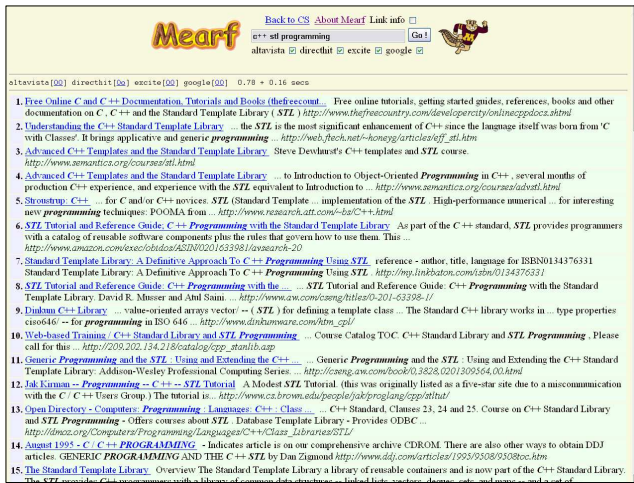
Mearf

Back to CS About Mearf Link info

c++ stl programming Go !

altavista directhit excite google

oltavista[00] directhit[0o] excite[0o] google[00] 0.78 + 0.16 secs

1. Free Online C and C++ Documentation, Tutorials and Books (thefreecount... Free online tutorials, getting started guides, references, books and other documentation on C, C++ and the Standard Template Library (STL) http://www.thefreecountry.com/developercity/onlinecppdocs.shtml

2. Understanding the C++ Standard Template Library ... the STL is the most significant enhancement of C++ since the language itself was born from 'C with Classes'. It brings applicative and generic programming ... http://web.ftech.net/~honeyg/articles/eff_stl.htm

3. Advanced C++ Templates and the Standard Template Library Steve Dewhurst's C++ templates and STL course. http://www.semantics.org/courses/stl.html

4. Advanced C++ Templates and the Standard Template Library ... to Introduction to Object-Oriented Programming in C++, several months of production C++ experience, and experience with the STL equivalent to Introduction to ... http://www.semantics.org/courses/advstl.html

5. Stroustrup: C++ ... for C and/or C++ novices. STL (Standard Template ... implementation of the STL. High-performance numerical ... for interesting new programming techniques: POOMA from ... http://www.research.att.com/~bs/C++.html

6. STL Tutorial and Reference Guide: C++ Programming with the Standard Template Library As part of the C++ standard, STL provides programmers with a catalog of reusable software components plus the rules that govern how to use them. This ... http://www.amazon.com/exec/obidos/ASIN/0201633981/avsearch-20

7. Standard Template Library: A Definitive Approach To C++ Programming Using STL reference - author, title, language for ISBN0134376331 Standard Template Library: A Definitive Approach To C++ Programming Using STL. http://my.linkbaton.com/isbn/0134376331

8. STL Tutorial and Reference Guide: C++ Programming with the ... STL Tutorial and Reference Guide: C++ Programming with the Standard Template Library. David R. Musser and Atul Saini. ... http://www.aw.com/cseng/titles/0-201-63398-1/

9. Dinkum C++ Library ... value-oriented arrays vector/ -- (STL) for defining a template class ... The Standard C++ library works in ... type properties ciso646/ -- for programming in ISO 646 ... http://www.dinkumware.com/htm_cpl/

10. Web-based Training / C++ Standard Library and STL Programming ... Course Catalog TOC. C++ Standard Library and STL Programming, Please call for this ... http://209.202.134.218/catalog/cpp_stanlib.asp

11. Generic Programming and the STL: Using and Extending the C++ ... Generic Programming and the STL: Using and Extending the C++ Standard Template Library. Addison-Wesley Professional Computing Series. ... http://cseng.aw.com/book/0,3828,0201309564,00.html

12. Jak Kirman -- Programming -- C++ -- STL Tutorial A Modest STL Tutorial. (this was originally listed as a five-star site due to a miscommunication with the C/C++ Users Group.) The tutorial is... http://www.cs.brown.edu/people/jak/proglang/cpp/stltut/

13. Open Directory - Computers: Programming: Languages: C++: Class ... C++ Standard, Clauses 23, 24 and 25. Course on C++ Standard Library and STL Programming - Offers courses about STL, Database Template Library - Provides ODBC ... http://dmoz.org/Computers/Programming/Languages/C++/Class_Libraries/STL/

14. August 1995 - C / C++ PROGRAMMING - Indicates article is on our comprehensive archive CDROM. There are also other ways to obtain DDJ articles. GENERIC PROGRAMMING AND THE C++ STL by Dan Zigmond http://www.ddj.com/articles/1995/9508/9508toc.htm

15. The Standard Template Library Overview The Standard Template Library a library of reusable containers and is now part of the C++ Standard Library. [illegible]